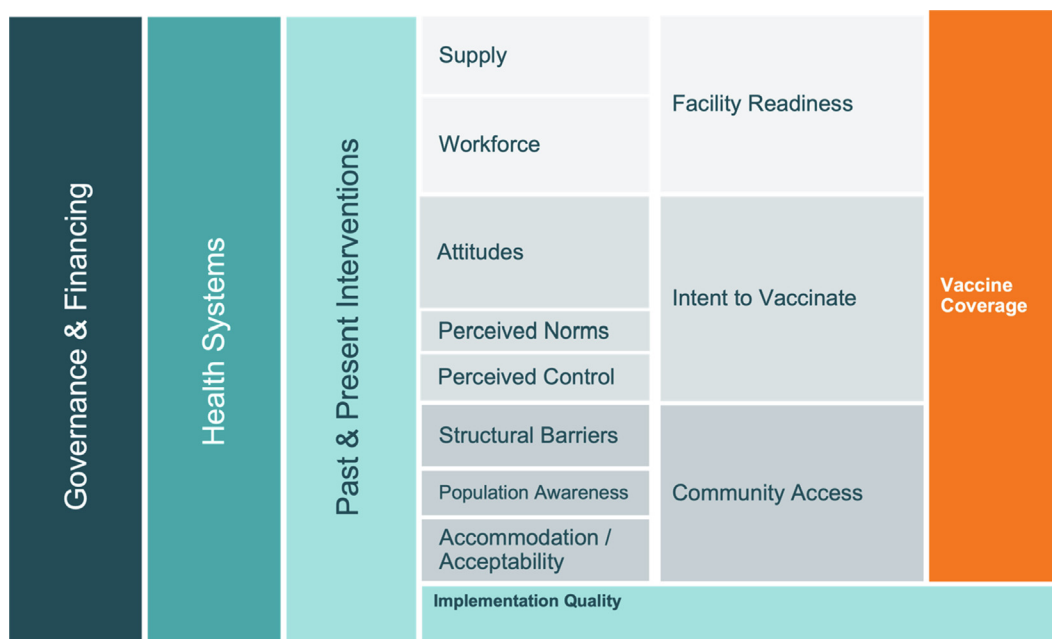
Governance & Financing

Health Systems

Past & Present Interventions

Supply

Workforce

Facility Readiness

Attitudes

Perceived Norms

Perceived Control

Intent to Vaccinate

Structural Barriers

Population Awareness

Accommodation / Acceptability

Community Access

Vaccine Coverage

Implementation Quality